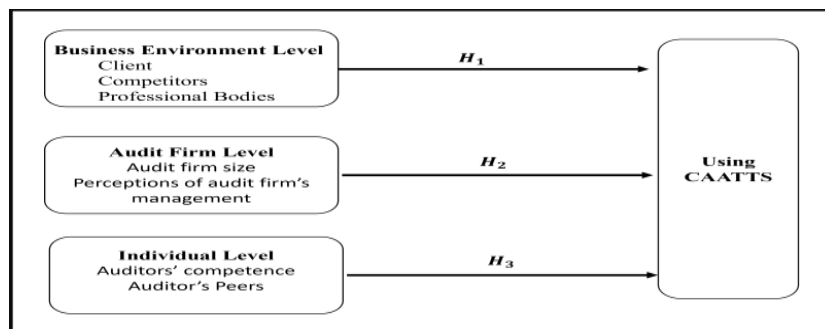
Business Environment Level
Client
Competitors
Professional Bodies

$H_1$

Audit Firm Level
Audit firm size
Perceptions of audit firm's management

$H_2$

Individual Level
Auditors' competence
Auditor's Peers

$H_3$

Using CAATTS